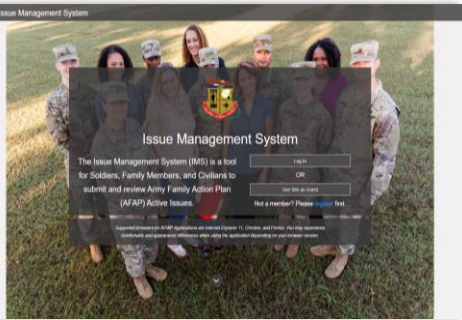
Issue Management System

Issue Management System

The Issue Management System (IMS) is a tool for Soldiers, Family Members, and Civilians to submit and review Army Family Action Plan (AFAP) Active Issues.

Log In

OR

Use IMS as Guest

Not a member? Please register first.

Supported browsers for AFAP Applications are Internet Explorer 11, Chrome, and Firefox. You may experience functionality and appearance differences when using the application depending on your browser version.